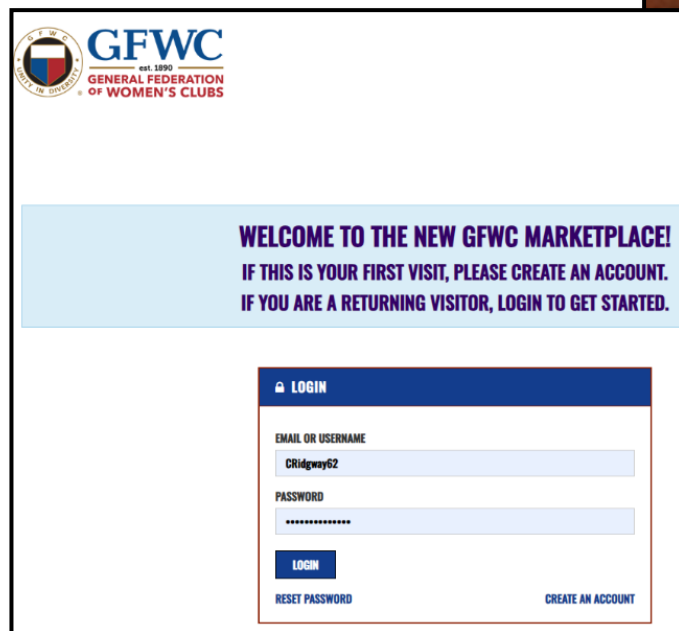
G F W C
UNITY IN DIVERSITY
GFWC
est. 1890
GENERAL FEDERATION
OF WOMEN'S CLUBS

WELCOME TO THE NEW GFWC MARKETPLACE!
IF THIS IS YOUR FIRST VISIT, PLEASE CREATE AN ACCOUNT.
IF YOU ARE A RETURNING VISITOR, LOGIN TO GET STARTED.

LOGIN

EMAIL OR USERNAME
CRidgway62

PASSWORD
••••••••••••••

LOGIN

RESET PASSWORD
CREATE AN ACCOUNT